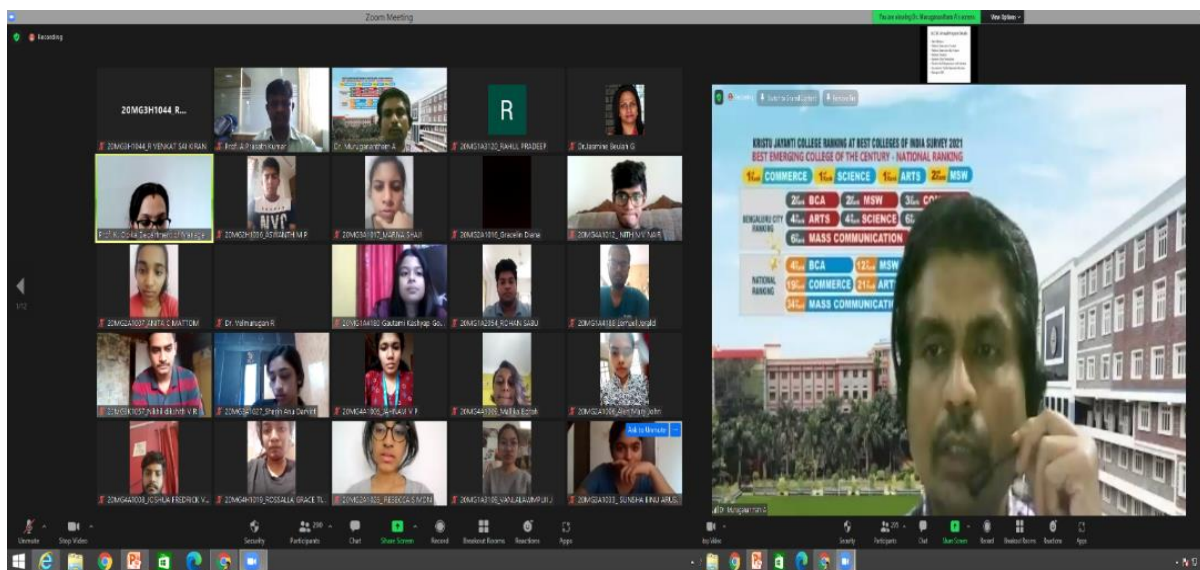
Zoom Meeting

Recording

View Options

20MG3H1044 R...

20MG3H1044_R VENKAT SAI KIRAN

Prof. A Prasath Kumar

Dr. Murugarathinam A

R

20MG1A3120_RAHUL PRADEEP

Dr. Jasmine Beulah G

Prof. K. Gokila Department of Manage...

20MG3H1036_SUMANTH M P

20MG3A1017_MARINA SHAJI

20MG2A1016_Gracelin Diana

20MG4A1012_NITHIN V NAIR

20MG2A1007_ANITA C MATTOM

Dr. Velmurugan R

20MG1A4180 Gautami Kashyap Go...

20MG1A2054_ROHAN SABU

20MG1A4188 Jomail Jorgld

20MG3A1057_Nikhil Sukhish V R

20MG3A1027_Sherin Ann Dominic

20MG4A1005_JISHNA V P

20MG4A1005_Mallika Rajesh

20MG2A1006_Alen Mary John

20MG4A1038_JOSHUA FREDRICK V...

20MG4H1019_ROSSALLA GRACE TI...

20MG2A1025_REBECCA S MON

20MG1A1006_VANLALAWMPUII J

20MG2A1033_SUNEHA BINU ARUL...

Ask to Unmute

1/12

KRISTU JAYANTI COLLEGE RANKING AT BEST COLLEGES OF INDIA SURVEY 2021

BEST EMERGING COLLEGE OF THE CENTURY - NATIONAL RANKING

1st COMMERCE 1st SCIENCE 1st ARTS 2nd MSW

BENGALURU CITY RANKING

2nd BCA 2nd MSW 3rd CO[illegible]

4th ARTS 4th SCIENCE 6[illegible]

6th MASS COMMUNICATION

NATIONAL RANKING

4th BCA 12th MSW

19th COMMERCE 21st ART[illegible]

34th MASS COMMUNICATI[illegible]

Dr. Murugarathinam A

Unmute Stop Video Security Participants 290 Chat Share Screen Record Breakout Rooms Reactions Apps

Stop Video Security Participants Chat Share Screen Record Breakout Rooms Reactions Apps